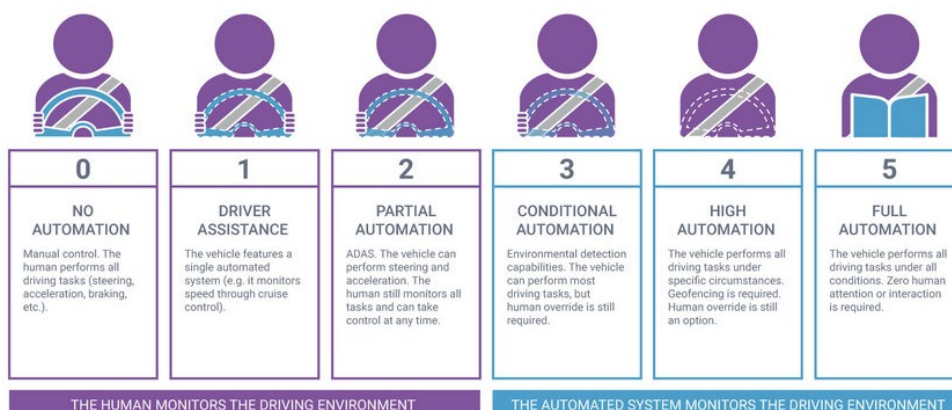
0

NO AUTOMATION

Manual control. The human performs all driving tasks (steering, acceleration, braking, etc.).

1

DRIVER ASSISTANCE

The vehicle features a single automated system (e.g. it monitors speed through cruise control).

2

PARTIAL AUTOMATION

ADAS. The vehicle can perform steering and acceleration. The human still monitors all tasks and can take control at any time.

3

CONDITIONAL AUTOMATION

Environmental detection capabilities. The vehicle can perform most driving tasks, but human override is still required.

4

HIGH AUTOMATION

The vehicle performs all driving tasks under specific circumstances. Geofencing is required. Human override is still an option.

5

FULL AUTOMATION

The vehicle performs all driving tasks under all conditions. Zero human attention or interaction is required.

THE HUMAN MONITORS THE DRIVING ENVIRONMENT

THE AUTOMATED SYSTEM MONITORS THE DRIVING ENVIRONMENT